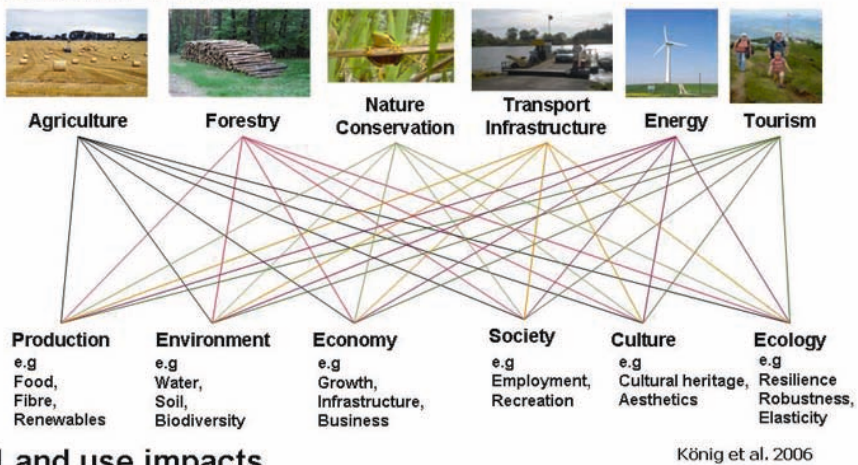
Agriculture

Forestry

Nature Conservation

Transport Infrastructure

Energy

Tourism

Production
e.g
Food,
Fibre,
Renewables

Environment
e.g
Water,
Soil,
Biodiversity

Economy
e.g
Growth,
Infrastructure,
Business

Society
e.g
Employment,
Recreation

Culture
e.g
Cultural heritage,
Aesthetics

Ecology
e.g
Resilience
Robustness,
Elasticity

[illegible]and use impacts

König et al. 2006